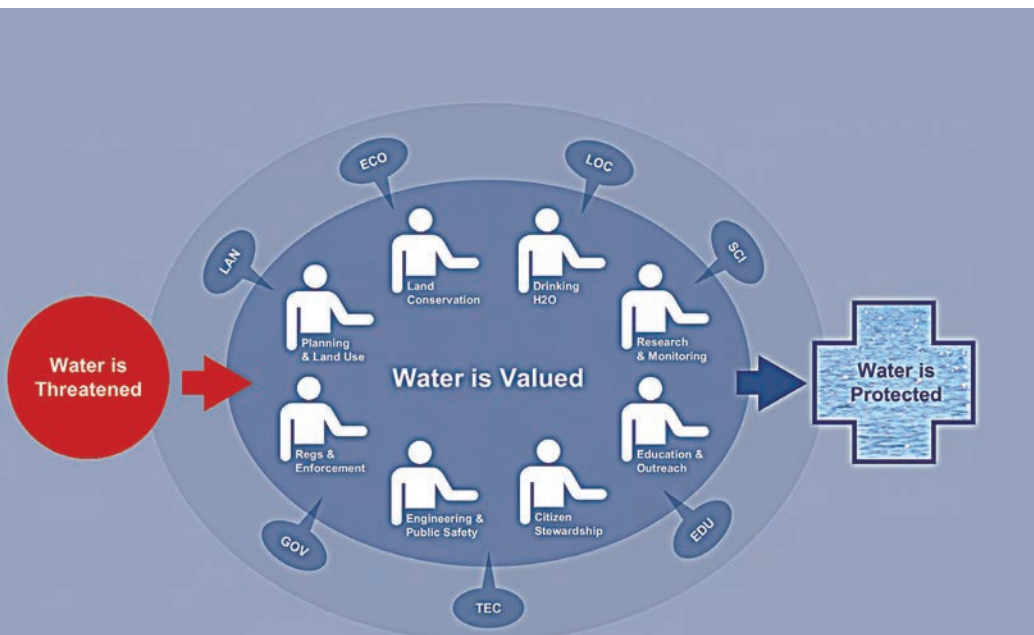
Water is Threatened

ECO

LOC

LAN

SCI

Land Conservation

Drinking H2O

Planning & Land Use

Research & Monitoring

Water is Valued

Regs & Enforcement

Education & Outreach

Engineering & Public Safety

Citizen Stewardship

GOV

EDU

TEC

Water is Protected